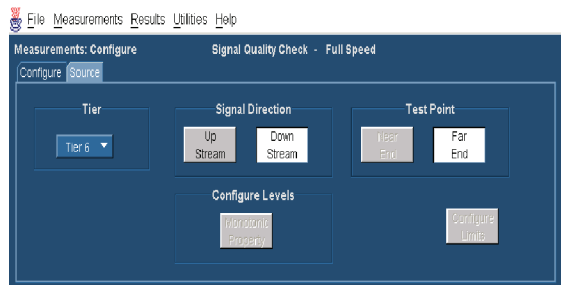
File Measurements Results Utilities Help

Measurements: Configure

Signal Quality Check - Full Speed

Configure Source

Tier

Tier 6

Signal Direction

Up Stream

Down Stream

Test Point

Near End

Far End

Configure Levels

Monotonic Property

Configure Limits